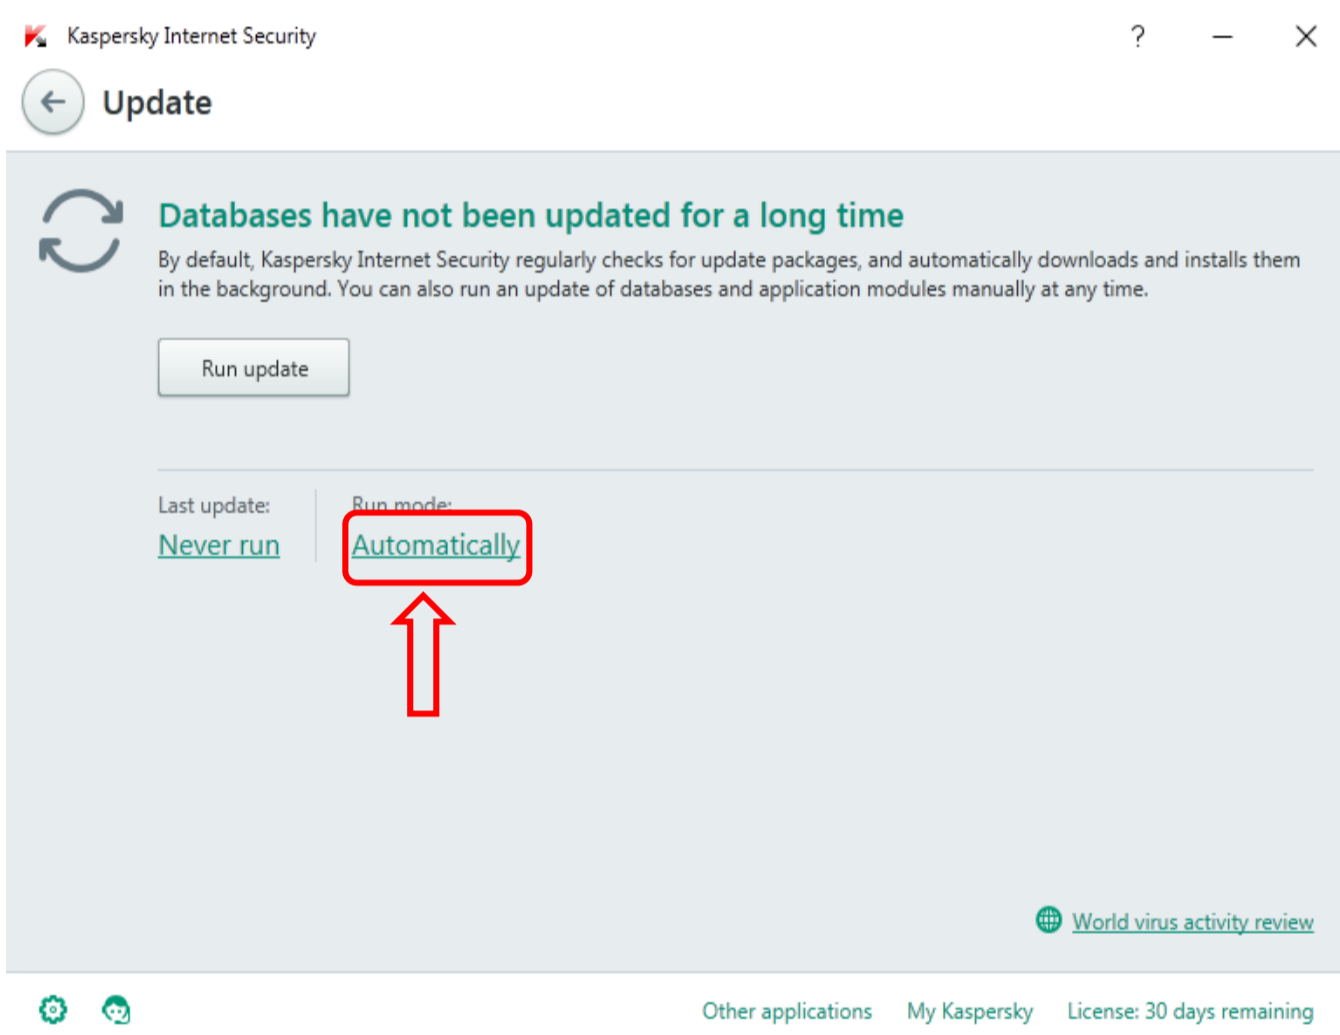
Kaspersky Internet Security

?

Update

Databases have not been updated for a long time

By default, Kaspersky Internet Security regularly checks for update packages, and automatically downloads and installs them in the background. You can also run an update of databases and application modules manually at any time.

Run update

Last update:
Never run

Run mode:
Automatically

World virus activity review

Other applications My Kaspersky License: 30 days remaining